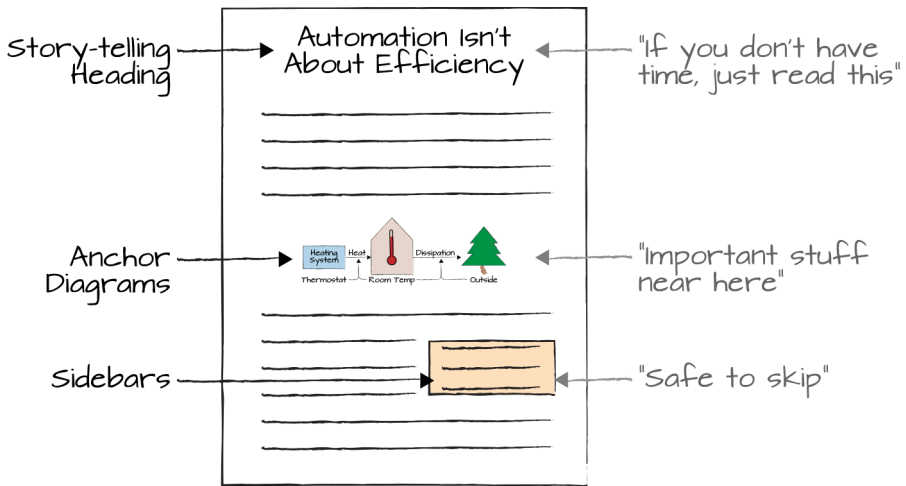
Story-telling Heading

Automation Isn't About Efficiency

"If you don't have time, just read this"

Anchor Diagrams

Heating System

Heat

Dissipation

Thermostat

Room Temp

Outside

"Important stuff near here"

Sidebars

"Safe to skip"